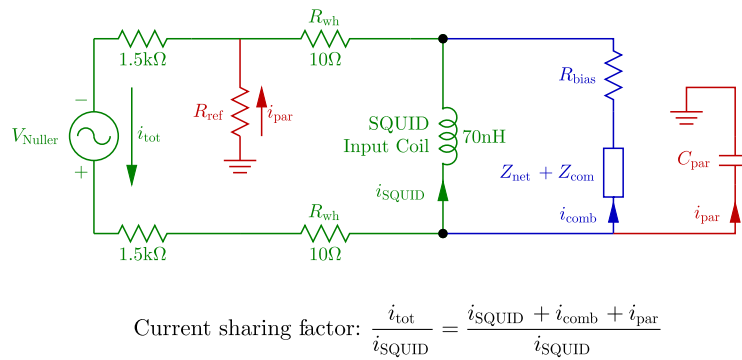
$R_{\text{wh}}$

1.5kΩ

10Ω

$R_{\text{bias}}$

−

$V_{\text{Nuller}}$

$i_{\text{tot}}$

$R_{\text{ref}}$

$i_{\text{par}}$

SQUID Input Coil

70nH

+

$i_{\text{SQUID}}$

$Z_{\text{net}} + Z_{\text{com}}$

$C_{\text{par}}$

$i_{\text{comb}}$

$i_{\text{par}}$

$R_{\text{wh}}$

1.5kΩ

10Ω

Current sharing factor: $\frac{i_{\text{tot}}}{i_{\text{SQUID}}} = \frac{i_{\text{SQUID}} + i_{\text{comb}} + i_{\text{par}}}{i_{\text{SQUID}}}$